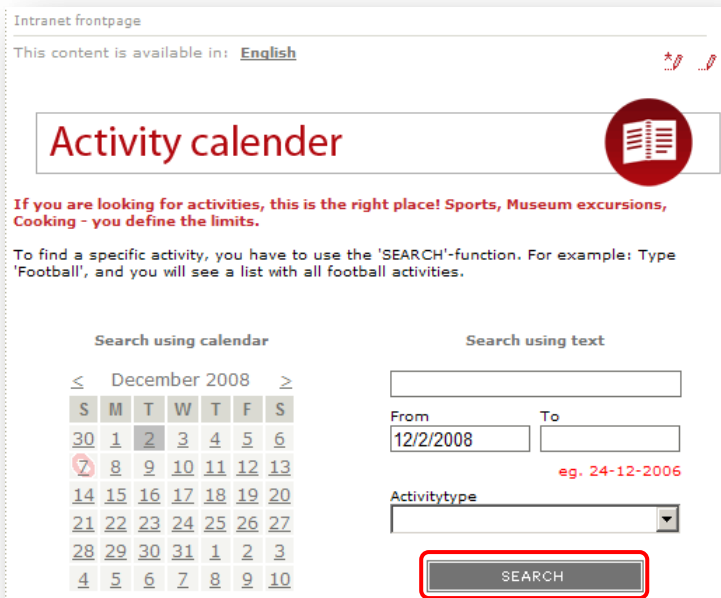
Intranet frontpage

This content is available in: English

Activity calender

If you are looking for activities, this is the right place! Sports, Museum excursions, Cooking - you define the limits.

To find a specific activity, you have to use the 'SEARCH'-function. For example: Type 'Football', and you will see a list with all football activities.

Search using calendar

< December 2008 >

| S | M | T | W | T | F | S |
|---|---|---|---|---|---|---|
| 30 | 1 | 2 | 3 | 4 | 5 | 6 |
| 7 | 8 | 9 | 10 | 11 | 12 | 13 |
| 14 | 15 | 16 | 17 | 18 | 19 | 20 |
| 21 | 22 | 23 | 24 | 25 | 26 | 27 |
| 28 | 29 | 30 | 31 | 1 | 2 | 3 |
| 4 | 5 | 6 | 7 | 8 | 9 | 10 |

Search using text

From
12/2/2008

To

eg. 24-12-2006

Activitytype

SEARCH